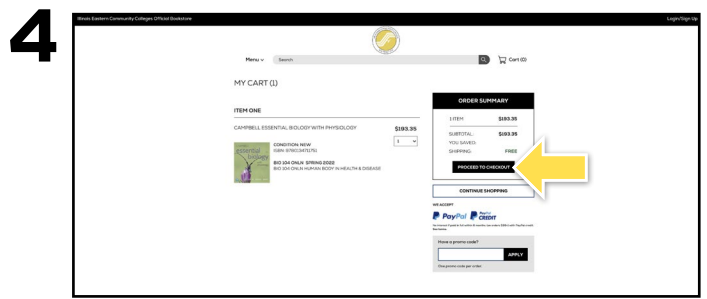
4

Illinois Eastern Community Colleges Official Bookstore

Login/Sign Up

Menu

Search

Cart (0)

MY CART (1)

ITEM ONE

CAMPBELL ESSENTIAL BIOLOGY WITH PHYSIOLOGY

$193.35

1

CONDITION: NEW
ISBN: 9780134711751

BIO 104 ONLN SPRING 2022
BIO 104 ONLN HUMAN BODY IN HEALTH & DISEASE

ORDER SUMMARY

1 ITEM:

$193.35

SUBTOTAL:

$193.35

YOU SAVED:

SHIPPING:

FREE

PROCEED TO CHECKOUT

CONTINUE SHOPPING

WE ACCEPT

PayPal

PayPal CREDIT

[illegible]

Have a promo code?

APPLY

One promo code per order.